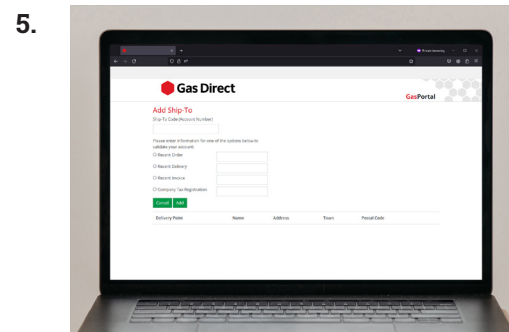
5.

Gas Direct

GasPortal

Add Ship-To

Ship-To Code (Account Number)

Please enter information for one of the options below to validate your account.

Recent Order

Recent Delivery

Recent Invoice

Company Tax Registration

Cancel Add

| Delivery Point | Name | Address | Town | Postal Code |
|---|---|---|---|---|